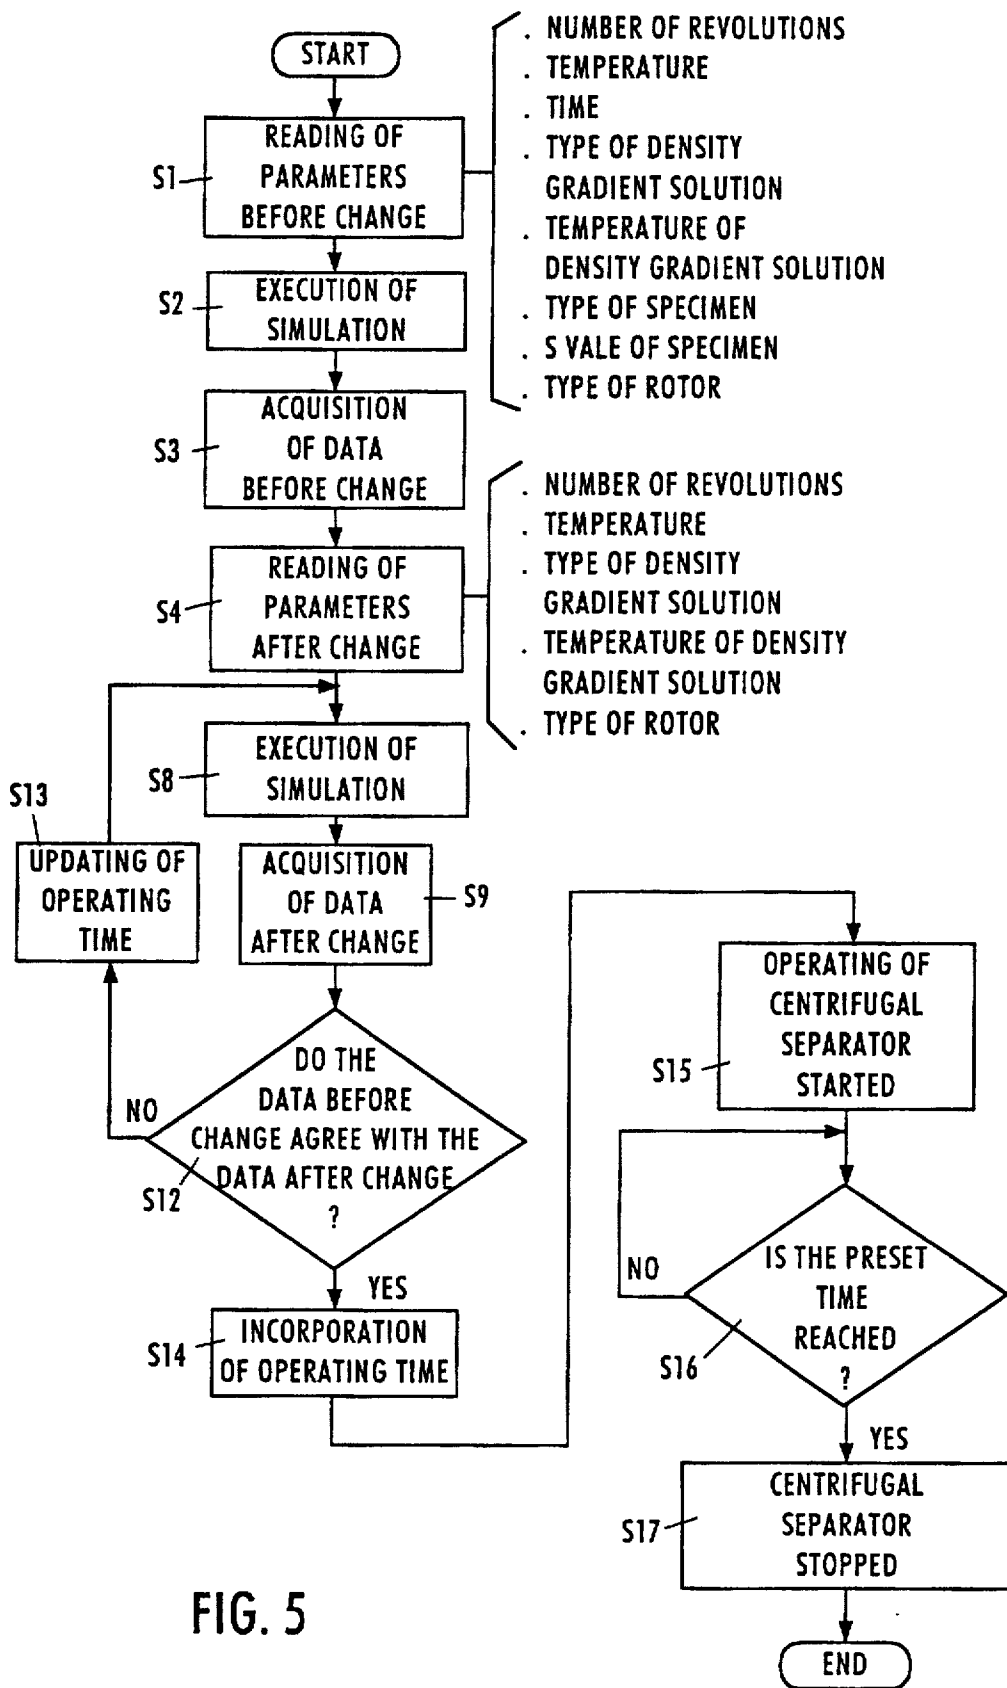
START

S1 READING OF PARAMETERS BEFORE CHANGE

. NUMBER OF REVOLUTIONS
. TEMPERATURE
. TIME
. TYPE OF DENSITY GRADIENT SOLUTION
. TEMPERATURE OF DENSITY GRADIENT SOLUTION
. TYPE OF SPECIMEN
. S VALE OF SPECIMEN
. TYPE OF ROTOR

S2 EXECUTION OF SIMULATION

S3 ACQUISITION OF DATA BEFORE CHANGE

S4 READING OF PARAMETERS AFTER CHANGE

. NUMBER OF REVOLUTIONS
. TEMPERATURE
. TYPE OF DENSITY GRADIENT SOLUTION
. TEMPERATURE OF DENSITY GRADIENT SOLUTION
. TYPE OF ROTOR

S8 EXECUTION OF SIMULATION

S13 UPDATING OF OPERATING TIME

ACQUISITION OF DATA AFTER CHANGE S9

NO

S12 DO THE DATA BEFORE CHANGE AGREE WITH THE DATA AFTER CHANGE ?

YES

S14 INCORPORATION OF OPERATING TIME

S15 OPERATING OF CENTRIFUGAL SEPARATOR STARTED

NO

S16 IS THE PRESET TIME REACHED ?

YES

S17 CENTRIFUGAL SEPARATOR STOPPED

END

FIG. 5